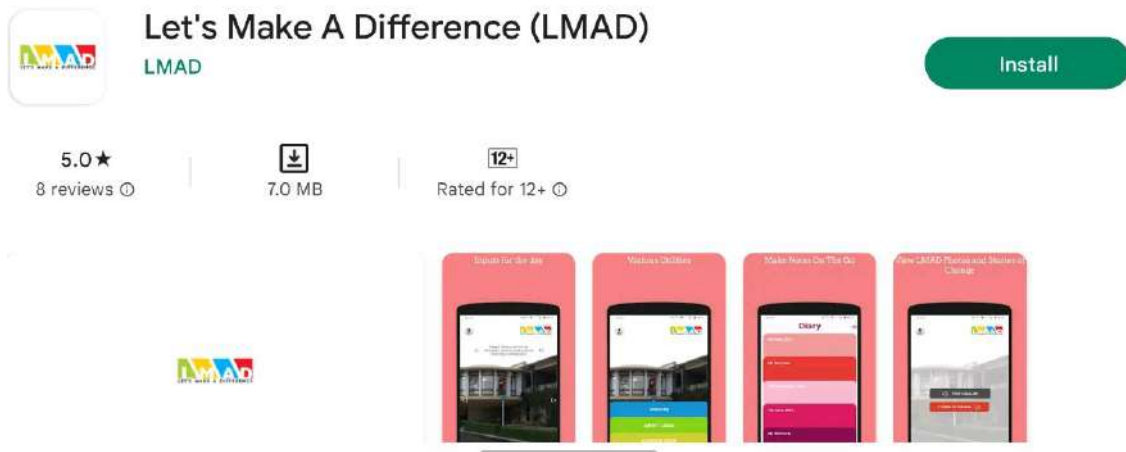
LMAD
LET'S MAKE A DIFFERENCE

Let's Make A Difference (LMAD)
LMAD

Install

5.0★
8 reviews ⓘ

7.0 MB

12+
Rated for 12+ ⓘ

LMAD
LET'S MAKE A DIFFERENCE

Inputs for the day

Various Utilities

Make Notes On The Go

Diary

View LMAD Photos and Stories of Change